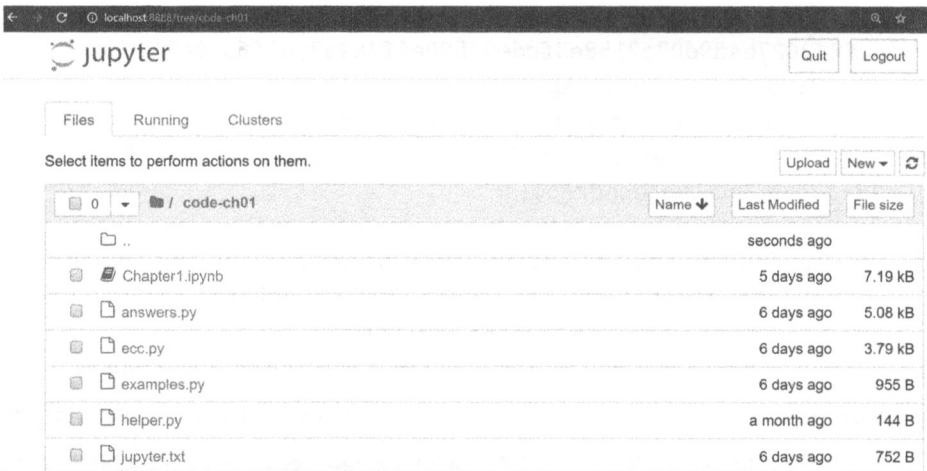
localhost:8888/tree/code-ch01

jupyter

Quit Logout

Files Running Clusters

Select items to perform actions on them.

Upload New

0 / code-ch01

Name Last Modified File size

.. seconds ago

| | | |
|---|---|---|
| Chapter1.ipynb | 5 days ago | 7.19 kB |
| answers.py | 6 days ago | 5.08 kB |
| ecc.py | 6 days ago | 3.79 kB |
| examples.py | 6 days ago | 955 B |
| helper.py | a month ago | 144 B |
| jupyter.txt | 6 days ago | 752 B |